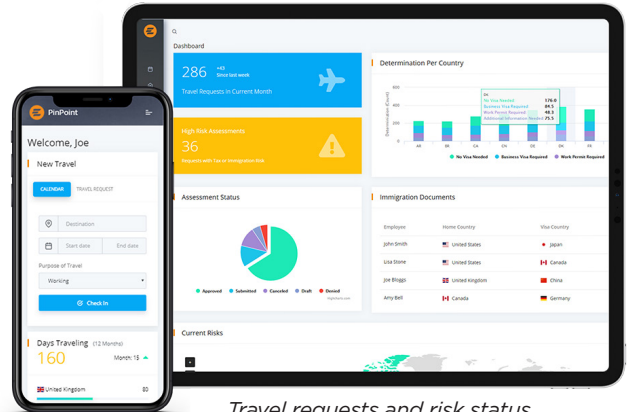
PinPoint

Welcome, Joe

New Travel

CALENDAR TRAVEL REQUEST

Destination

Start date End date

Purpose of Travel

Working

Check In

Days Traveling (12 Months)

160

Month 15

United Kingdom $0

Dashboard

286 +43 Since last week

Travel Requests in Current Month

High Risk Assessments

36

Requests with Tax or Immigration Risk

Determination Per Country

DK
No Visa Needed
Business Visa Required 89.5
Work Permit Required 48.3
Additional Information Needed 75.5

176.0

AR BR CA CN DE DK FR

No Visa Needed Business Visa Required Work Permit Required

Assessment Status

Approved Submitted Canceled Draft Denied

Immigration Documents

| Employee | Home Country | Visa Country |
|---|---|---|
| John Smith | United States | Japan |
| Lisa Stone | United States | Canada |
| Joe Bloggs | United Kingdom | China |
| Amy Bell | Canada | Germany |

Current Risks

Travel requests and risk status